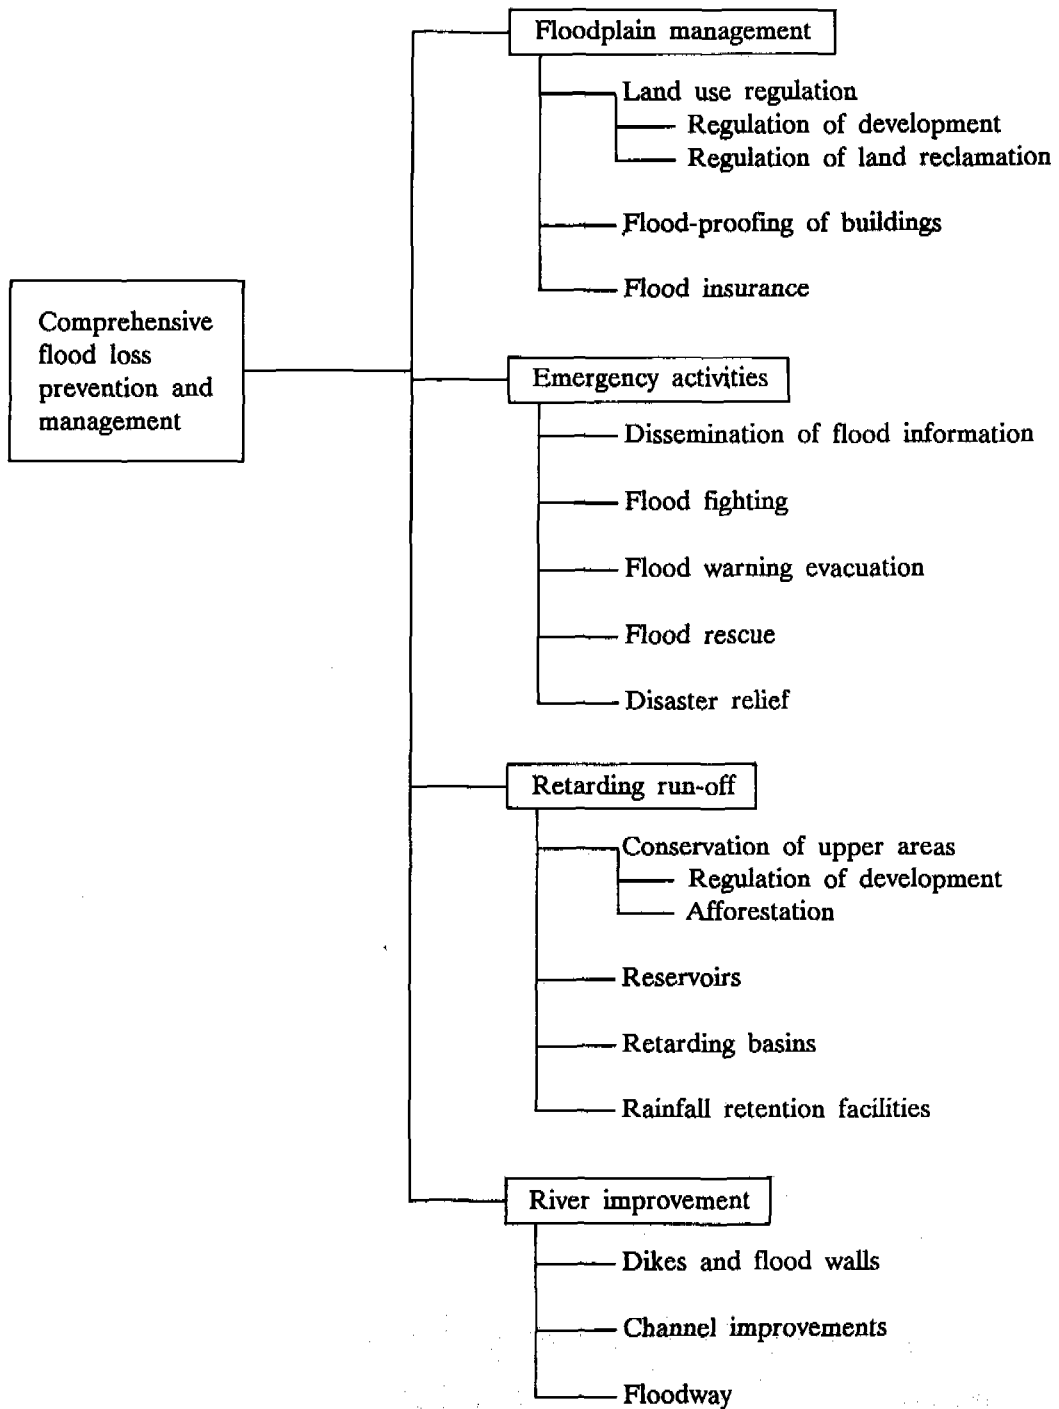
Comprehensive flood loss prevention and management

Floodplain management

Land use regulation

Regulation of development

Regulation of land reclamation

Flood-proofing of buildings

Flood insurance

Emergency activities

Dissemination of flood information

Flood fighting

Flood warning evacuation

Flood rescue

Disaster relief

Retarding run-off

Conservation of upper areas

Regulation of development

Afforestation

Reservoirs

Retarding basins

Rainfall retention facilities

River improvement

Dikes and flood walls

Channel improvements

Floodway